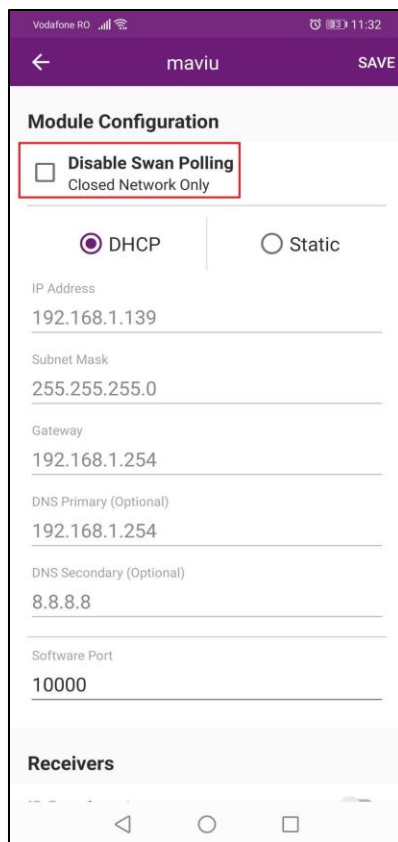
Vodafone RO 83 11:32

maviu SAVE

Module Configuration

Disable Swan Polling
Closed Network Only

DHCP Static

IP Address
192.168.1.139

Subnet Mask
255.255.255.0

Gateway
192.168.1.254

DNS Primary (Optional)
192.168.1.254

DNS Secondary (Optional)
8.8.8.8

Software Port
10000

Receivers

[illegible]